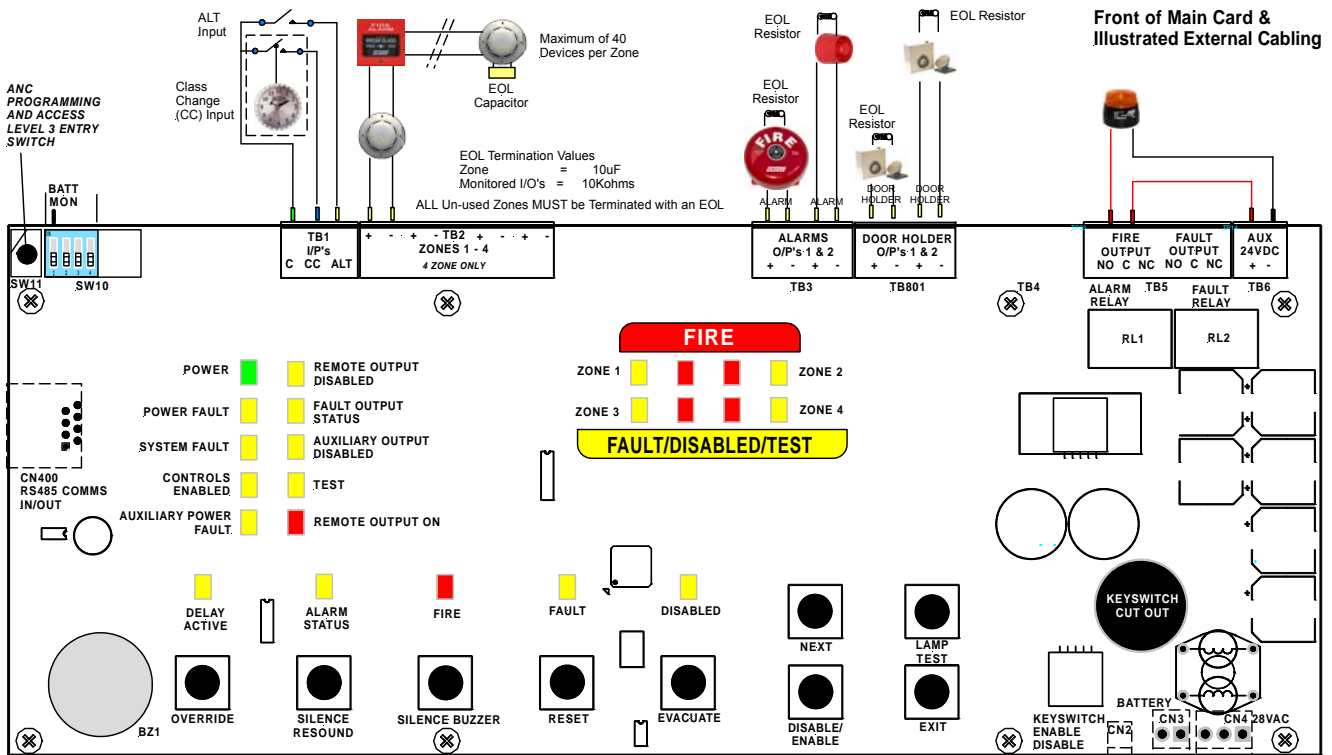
Front of Main Card &
Illustrated External Cabling

ALT Input

Class Change (CC) Input

ANC PROGRAMMING AND ACCESS LEVEL 3 ENTRY SWITCH

BATT MON

Maximum of 40 Devices per Zone

EOL Capacitor

EOL Termination Values
Zone = 10uF
Monitored I/O's = 10Kohms

ALL Un-used Zones MUST be Terminated with an EOL

EOL Resistor

EOL Resistor

EOL Resistor

EOL Resistor

FIRE

ALARM ALARM

DOOR HOLDER DOOR HOLDER

SW11 SW10

TB1 I/P's
C CC ALT

+ - - + TB2 + - + -
ZONES 1 - 4
4 ZONE ONLY

ALARMS O/P's 1 & 2
+ - + -
TB3

DOOR HOLDER O/P's 1 & 2
+ - + -
TB801

TB4

FIRE OUTPUT
NO C NC

FAULT OUTPUT
NO C NC

AUX 24VDC
+ -

ALARM RELAY TB5 FAULT RELAY TB6

RL1 RL2

FIRE

ZONE 1 ZONE 2
ZONE 3 ZONE 4

FAULT/DISABLED/TEST

POWER
POWER FAULT
SYSTEM FAULT
CONTROLS ENABLED
AUXILIARY POWER FAULT

REMOTE OUTPUT DISABLED
FAULT OUTPUT STATUS
AUXILIARY OUTPUT DISABLED
TEST
REMOTE OUTPUT ON

CN400 RS485 COMMS IN/OUT

DELAY ACTIVE
ALARM STATUS
FIRE
FAULT
DISABLED

BZ1

OVERRIDE
SILENCE RESOUND
SILENCE BUZZER
RESET
EVACUATE

NEXT
LAMP TEST
DISABLE/ ENABLE
EXIT

KEYSWITCH CUT OUT

KEYSWITCH ENABLE DISABLE

BATTERY

CN2 CN3 CN4 28VAC